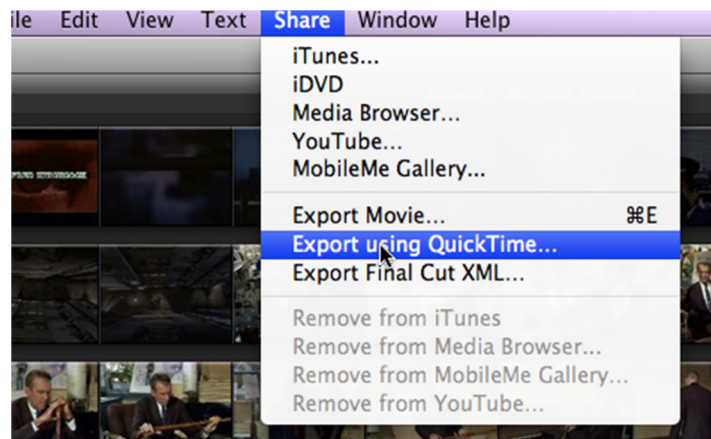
ile Edit View Text Share Window Help

iTunes...
iDVD
Media Browser...
YouTube...
MobileMe Gallery...

Export Movie... ⌘E
Export using QuickTime...
Export Final Cut XML...

Remove from iTunes
Remove from Media Browser...
Remove from MobileMe Gallery...
Remove from YouTube...